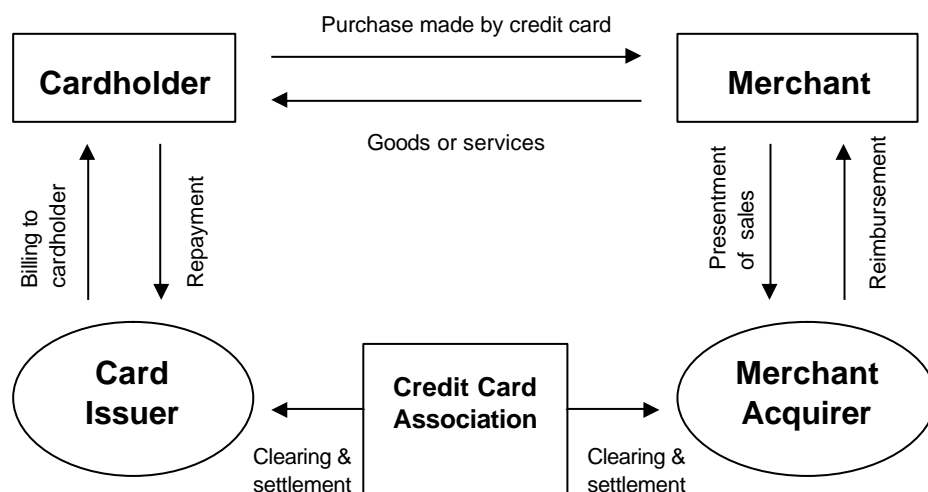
Purchase made by credit card

Cardholder

Merchant

Goods or services

Billing to cardholder

Repayment

Presentment of sales

Reimbursement

Card Issuer

Credit Card Association

Merchant Acquirer

Clearing & settlement

Clearing & settlement